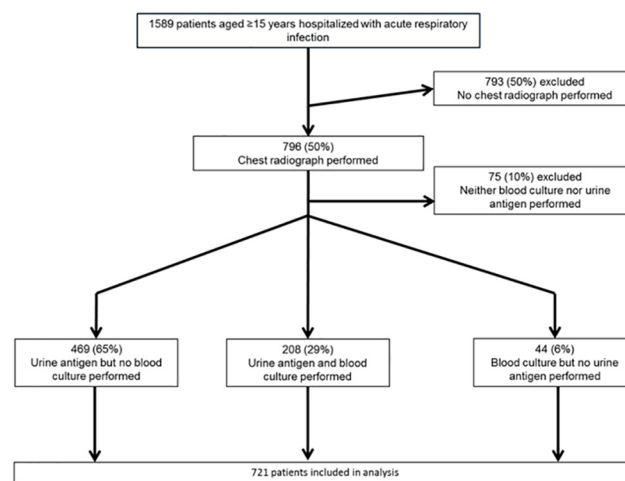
1589 patients aged ≥15 years hospitalized with acute respiratory infection

793 (50%) excluded
No chest radiograph performed

796 (50%)
Chest radiograph performed

75 (10%) excluded
Neither blood culture nor urine antigen performed

469 (65%)
Urine antigen but no blood culture performed

208 (29%)
Urine antigen and blood culture performed

44 (6%)
Blood culture but no urine antigen performed

721 patients included in analysis